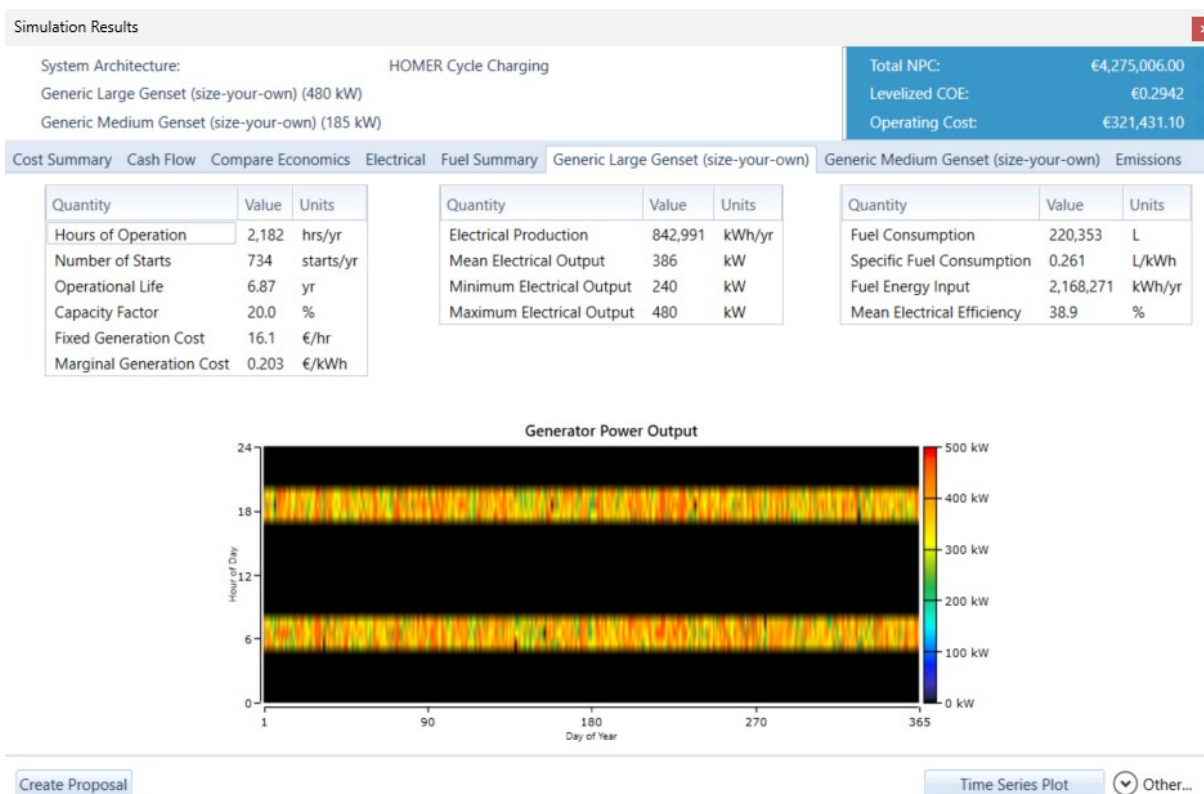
Simulation Results

System Architecture:
Generic Large Genset (size-your-own) (480 kW)
Generic Medium Genset (size-your-own) (185 kW)

HOMER Cycle Charging

Total NPC: €4,275,006.00
Levelized COE: €0.2942
Operating Cost: €321,431.10

Cost Summary | Cash Flow | Compare Economics | Electrical | Fuel Summary | Generic Large Genset (size-your-own) | Generic Medium Genset (size-your-own) | Emissions

| Quantity | Value | Units |
|---|---|---|
| Hours of Operation | 2,182 | hrs/yr |
| Number of Starts | 734 | starts/yr |
| Operational Life | 6.87 | yr |
| Capacity Factor | 20.0 | % |
| Fixed Generation Cost | 16.1 | €/hr |
| Marginal Generation Cost | 0.203 | €/kWh |

| Quantity | Value | Units |
|---|---|---|
| Electrical Production | 842,991 | kWh/yr |
| Mean Electrical Output | 386 | kW |
| Minimum Electrical Output | 240 | kW |
| Maximum Electrical Output | 480 | kW |

| Quantity | Value | Units |
|---|---|---|
| Fuel Consumption | 220,353 | L |
| Specific Fuel Consumption | 0.261 | L/kWh |
| Fuel Energy Input | 2,168,271 | kWh/yr |
| Mean Electrical Efficiency | 38.9 | % |

Generator Power Output

24
18
12
6
0
Hour of Day

1 90 180 270 365
Day of Year

500 kW
400 kW
300 kW
200 kW
100 kW
0 kW

Create Proposal

Time Series Plot
Other...